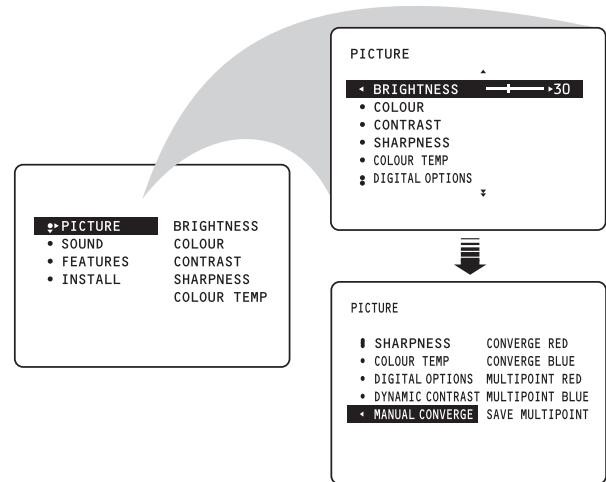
PICTURE

◂ BRIGHTNESS ▸30
• COLOUR
• CONTRAST
• SHARPNESS
• COLOUR TEMP
• DIGITAL OPTIONS

PICTURE BRIGHTNESS
• SOUND COLOUR
• FEATURES CONTRAST
• INSTALL SHARPNESS
COLOUR TEMP

PICTURE

• SHARPNESS CONVERGE RED
• COLOUR TEMP CONVERGE BLUE
• DIGITAL OPTIONS MULTIPOINT RED
• DYNAMIC CONTRAST MULTIPOINT BLUE
◂ MANUAL CONVERGE SAVE MULTIPOINT